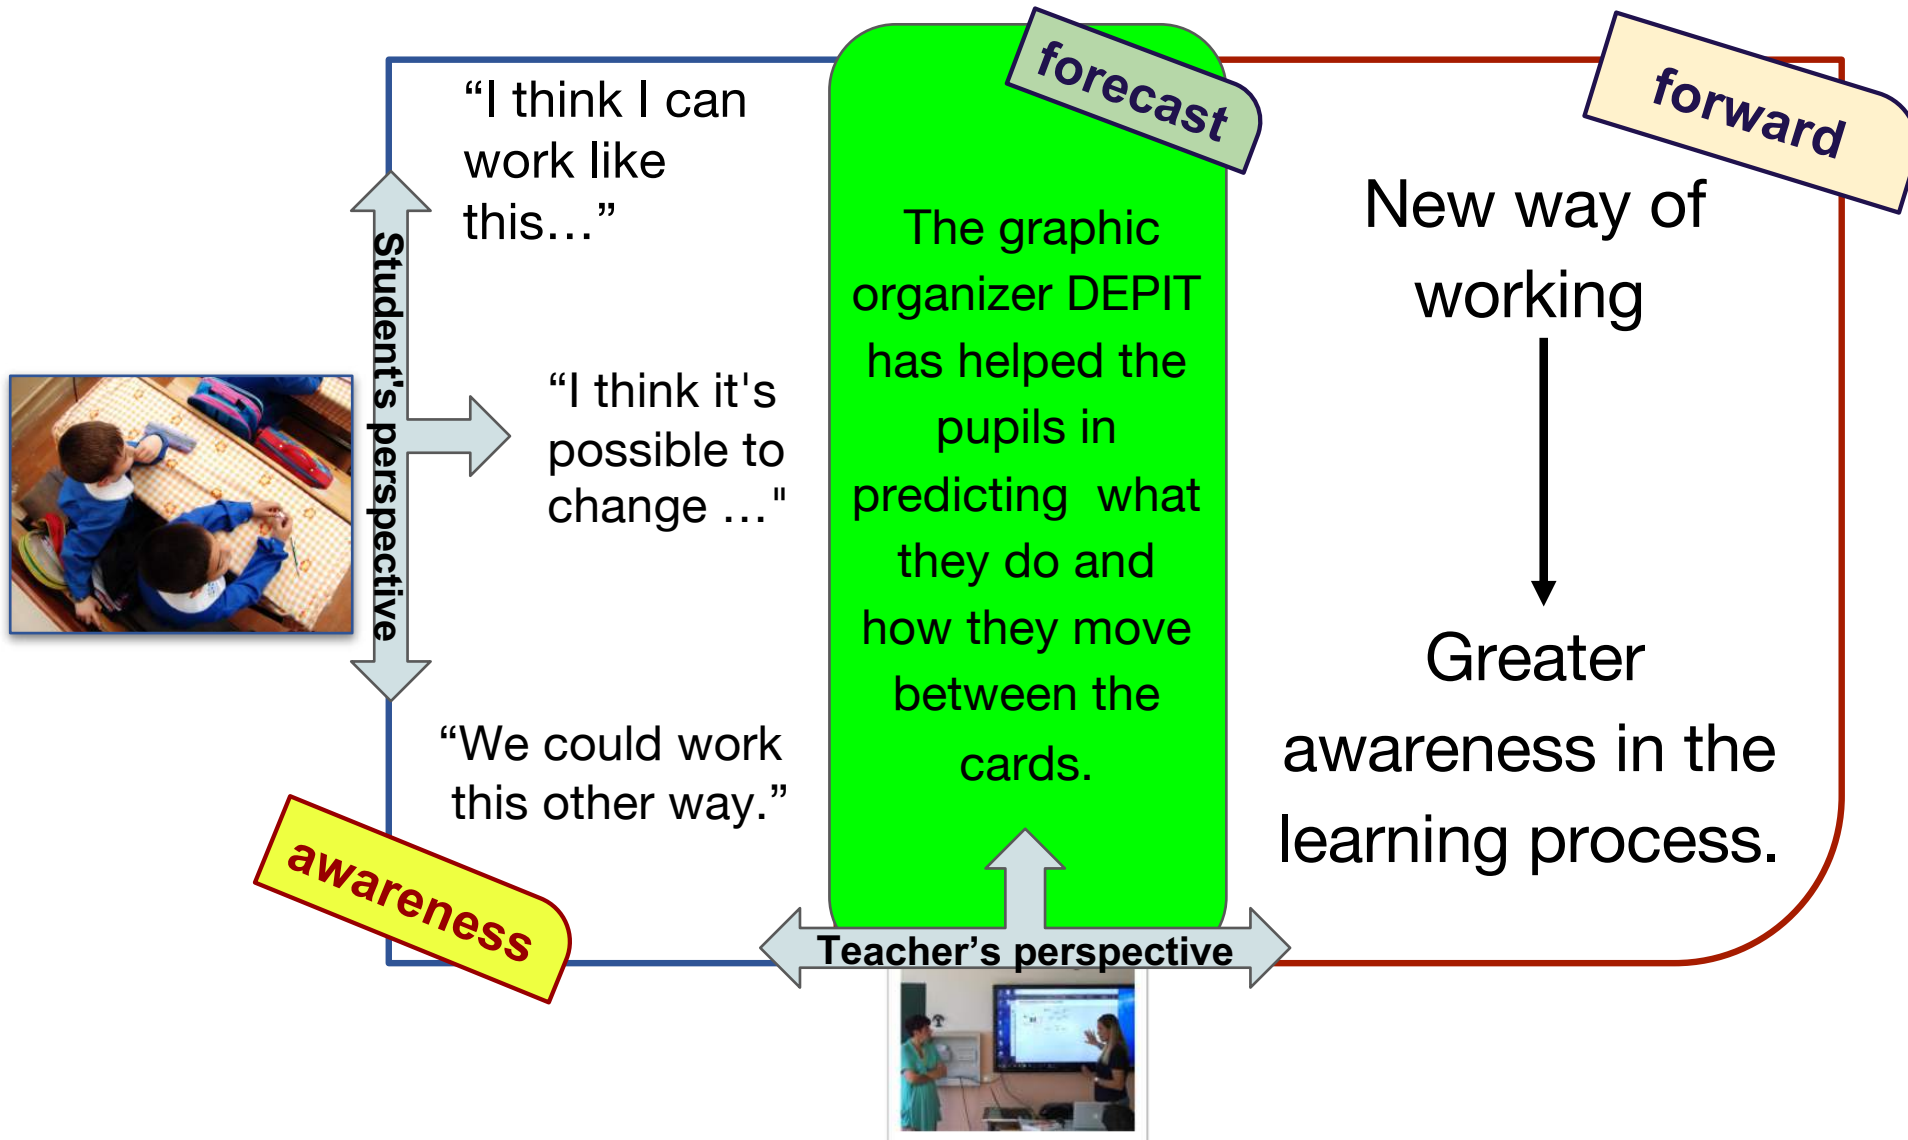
forecast

forward

“I think I can work like this…”

Student's perspective

“I think it's possible to change …"

“We could work this other way.”

awareness

The graphic organizer DEPIT has helped the pupils in predicting what they do and how they move between the cards.

New way of working

Greater awareness in the learning process.

Teacher’s perspective